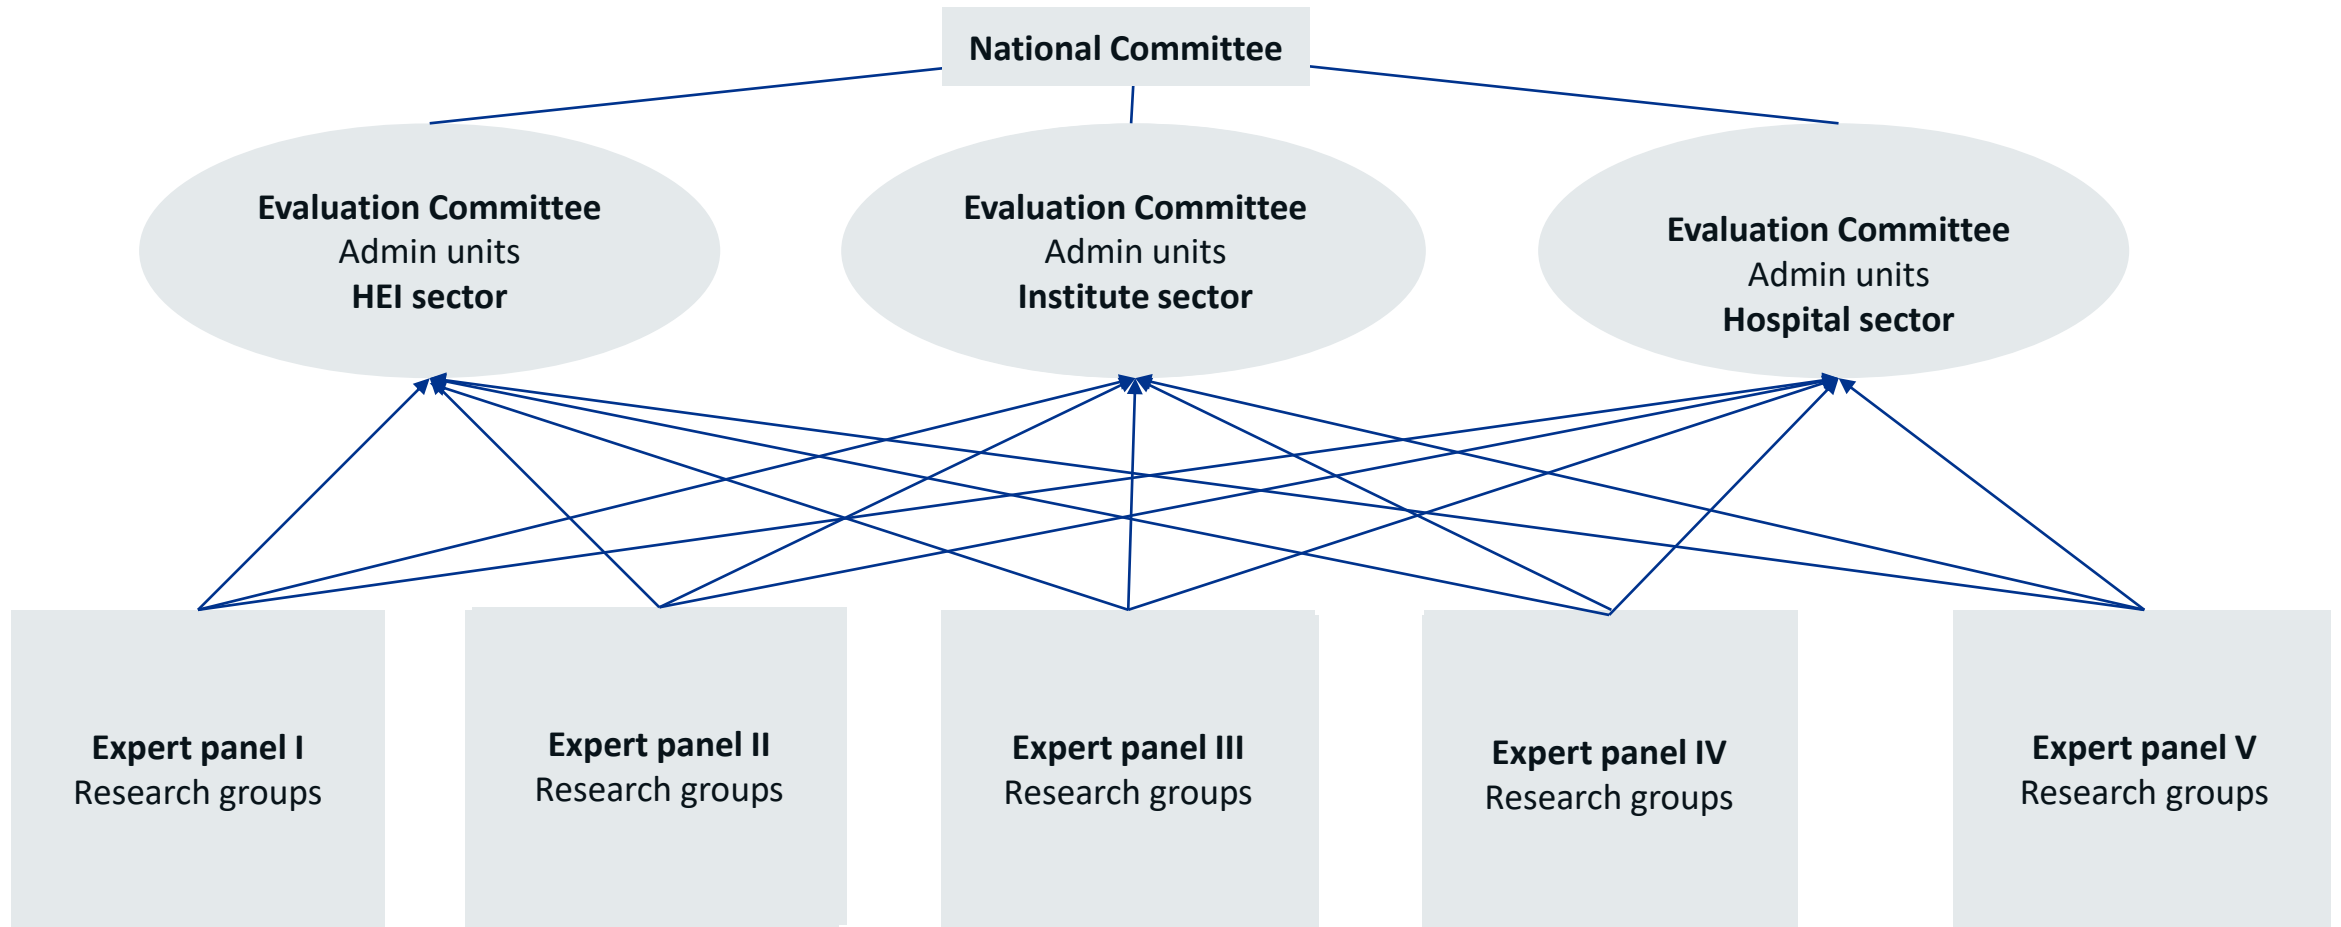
National Committee

Evaluation Committee
Admin units
HEI sector

Evaluation Committee
Admin units
Institute sector

Evaluation Committee
Admin units
Hospital sector

Expert panel I
Research groups

Expert panel II
Research groups

Expert panel III
Research groups

Expert panel IV
Research groups

Expert panel V
Research groups